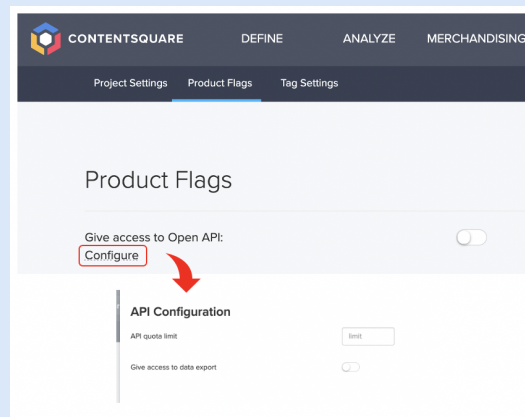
CONTENTSQUARE DEFINE ANALYZE MERCHANDISING

Project Settings Product Flags Tag Settings

Product Flags

Give access to Open API:
Configure

API Configuration

API quota limit limit

Give access to data export